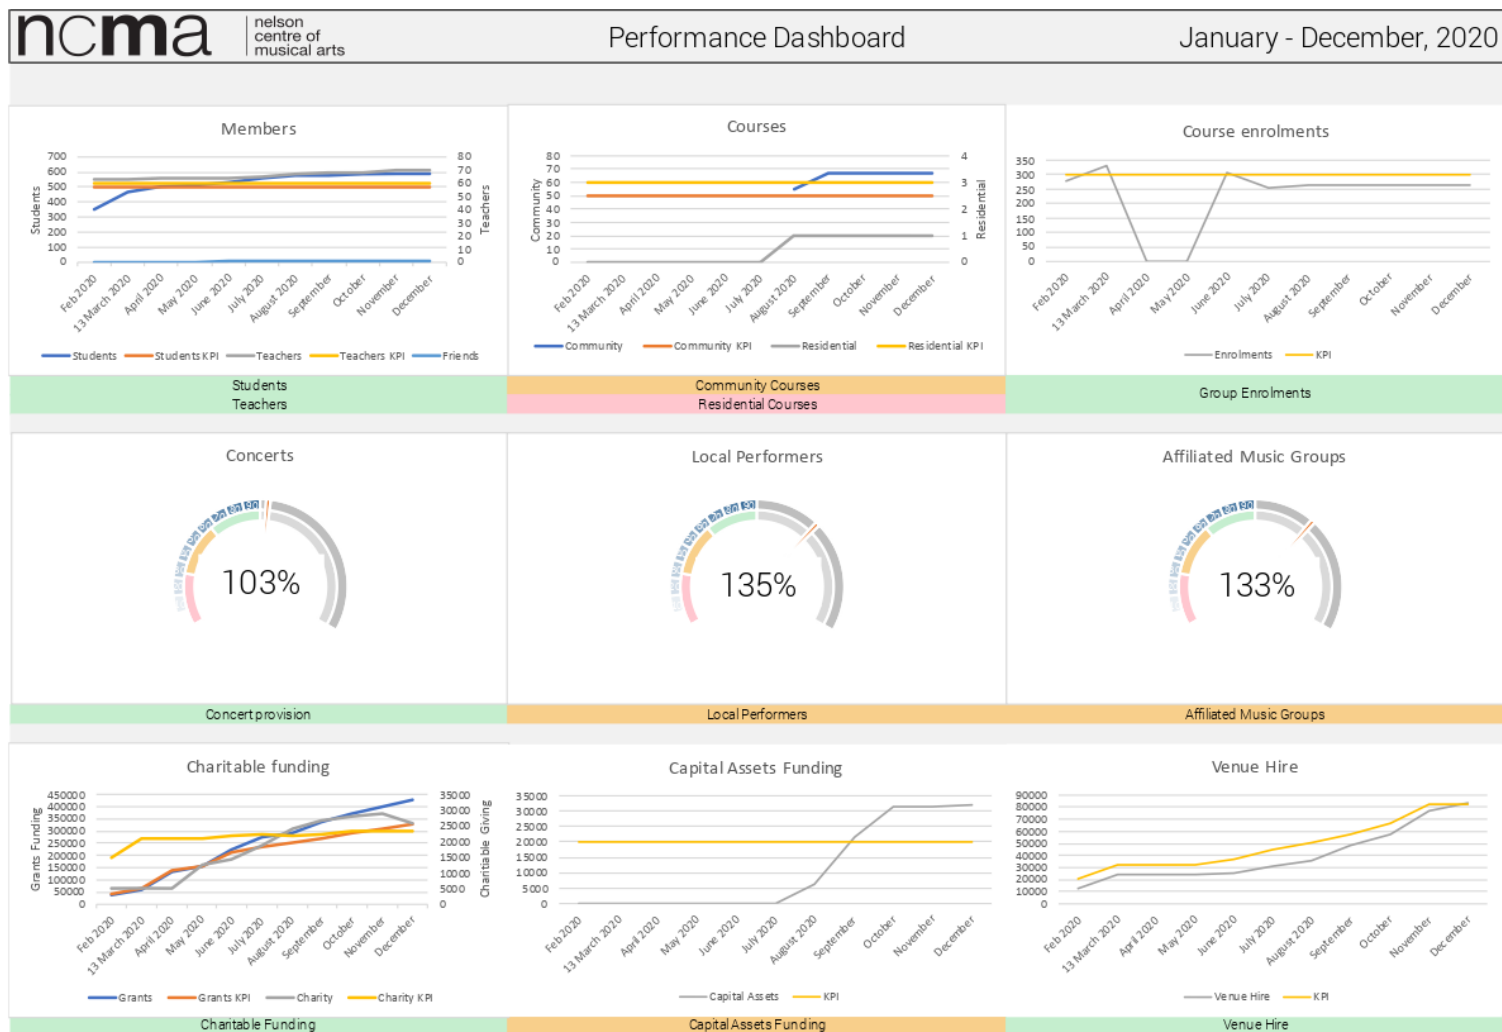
ncma nelson centre of musical arts

Performance Dashboard

January - December, 2020

Members

Students
700
600
500
400
300
200
100
0

Teachers
80
70
60
50
40
30
20
10
0

Feb 2020, 13 March 2020, April 2020, May 2020, June 2020, July 2020, August 2020, September, October, November, December

Students, Students KPI, Teachers, Teachers KPI, Friends

Students
Teachers

Courses

Community
80
70
60
50
40
30
20
10
0

Residential
4
3
2
1
0

Feb 2020, 13 March 2020, April 2020, May 2020, June 2020, July 2020, August 2020, September, October, November, December

Community, Community KPI, Residential, Residential KPI

Community Courses
Residential Courses

Course enrolments

350
300
250
200
150
100
50
0

Feb 2020, 13 March 2020, April 2020, May 2020, June 2020, July 2020, August 2020, September, October, November, December

Enrolments, KPI

Group Enrolments

Concerts

103%

Concert provision

Local Performers

135%

Local Performers

Affiliated Music Groups

133%

Affiliated Music Groups

Charitable funding

Grants Funding
450000
400000
350000
300000
250000
200000
150000
100000
50000
0

Charitable Giving
35000
30000
25000
20000
15000
10000
5000
0

Feb 2020, 13 March 2020, April 2020, May 2020, June 2020, July 2020, August 2020, September, October, November, December

Grants, Grants KPI, Charity, Charity KPI

Charitable Funding

Capital Assets Funding

35000
30000
25000
20000
15000
10000
5000
0

Feb 2020, 13 March 2020, April 2020, May 2020, June 2020, July 2020, August 2020, September, October, November, December

Capital Assets, KPI

Capital Assets Funding

Venue Hire

90000
80000
70000
60000
50000
40000
30000
20000
10000
0

Feb 2020, 13 March 2020, April 2020, May 2020, June 2020, July 2020, August 2020, September, October, November, December

Venue Hire, KPI

Venue Hire